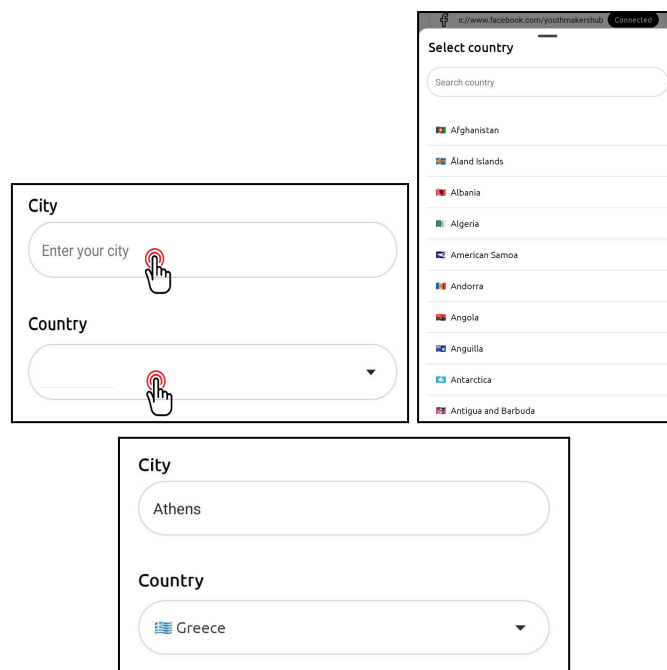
City

Enter your city

Country

s://www.facebook.com/youthmakershub Connected

Select country

Search country

Afghanistan

Åland Islands

Albania

Algeria

American Samoa

Andorra

Angola

Anguilla

Antarctica

Antigua and Barbuda

City

Athens

Country

Greece